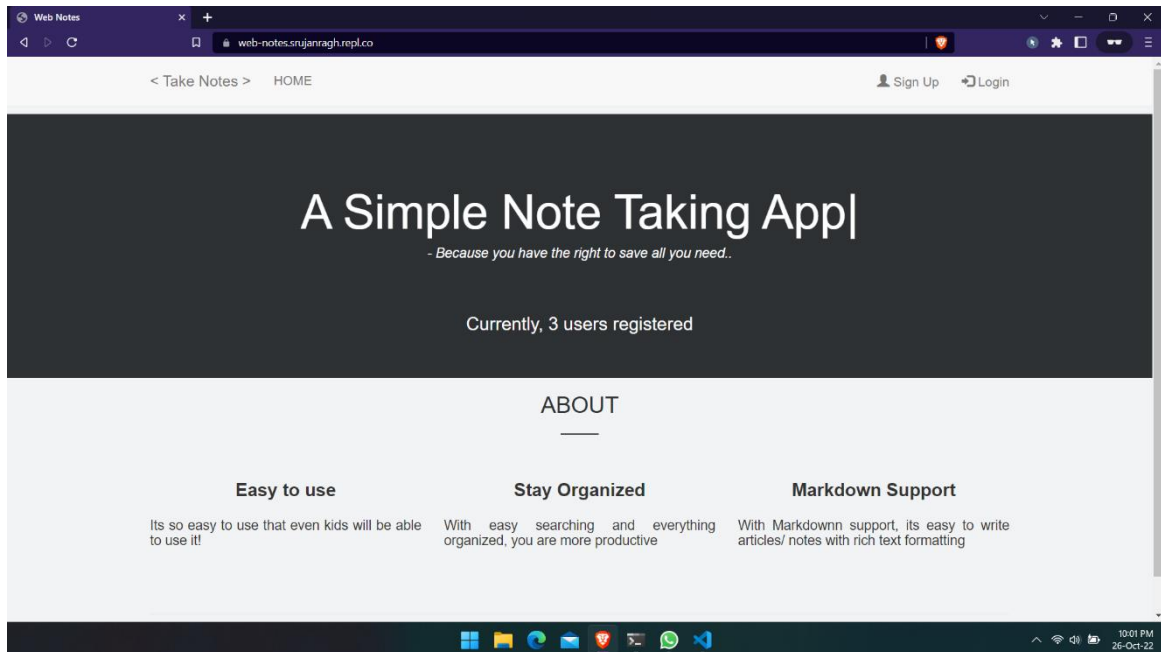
Web Notes

web-notes.srujanragh.repl.co

< Take Notes > HOME

Sign Up Login

A Simple Note Taking App|

- Because you have the right to save all you need..

Currently, 3 users registered

ABOUT

Easy to use

Its so easy to use that even kids will be able to use it!

Stay Organized

With easy searching and everything organized, you are more productive

Markdown Support

With Markdownn support, its easy to write articles/ notes with rich text formatting

10:01 PM
26-Oct-22